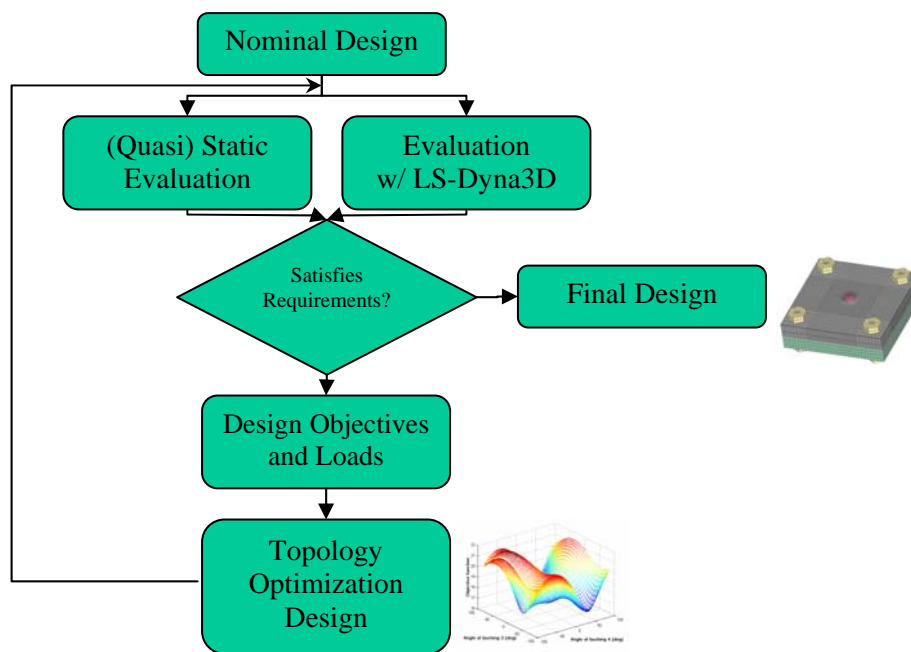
Nominal Design

(Quasi) Static Evaluation

Evaluation w/ LS-Dyna3D

Satisfies Requirements?

Final Design

Design Objectives and Loads

Topology Optimization Design

Objective Function

Angle of bushing 3 (deg)

Angle of bushing 4 (deg)